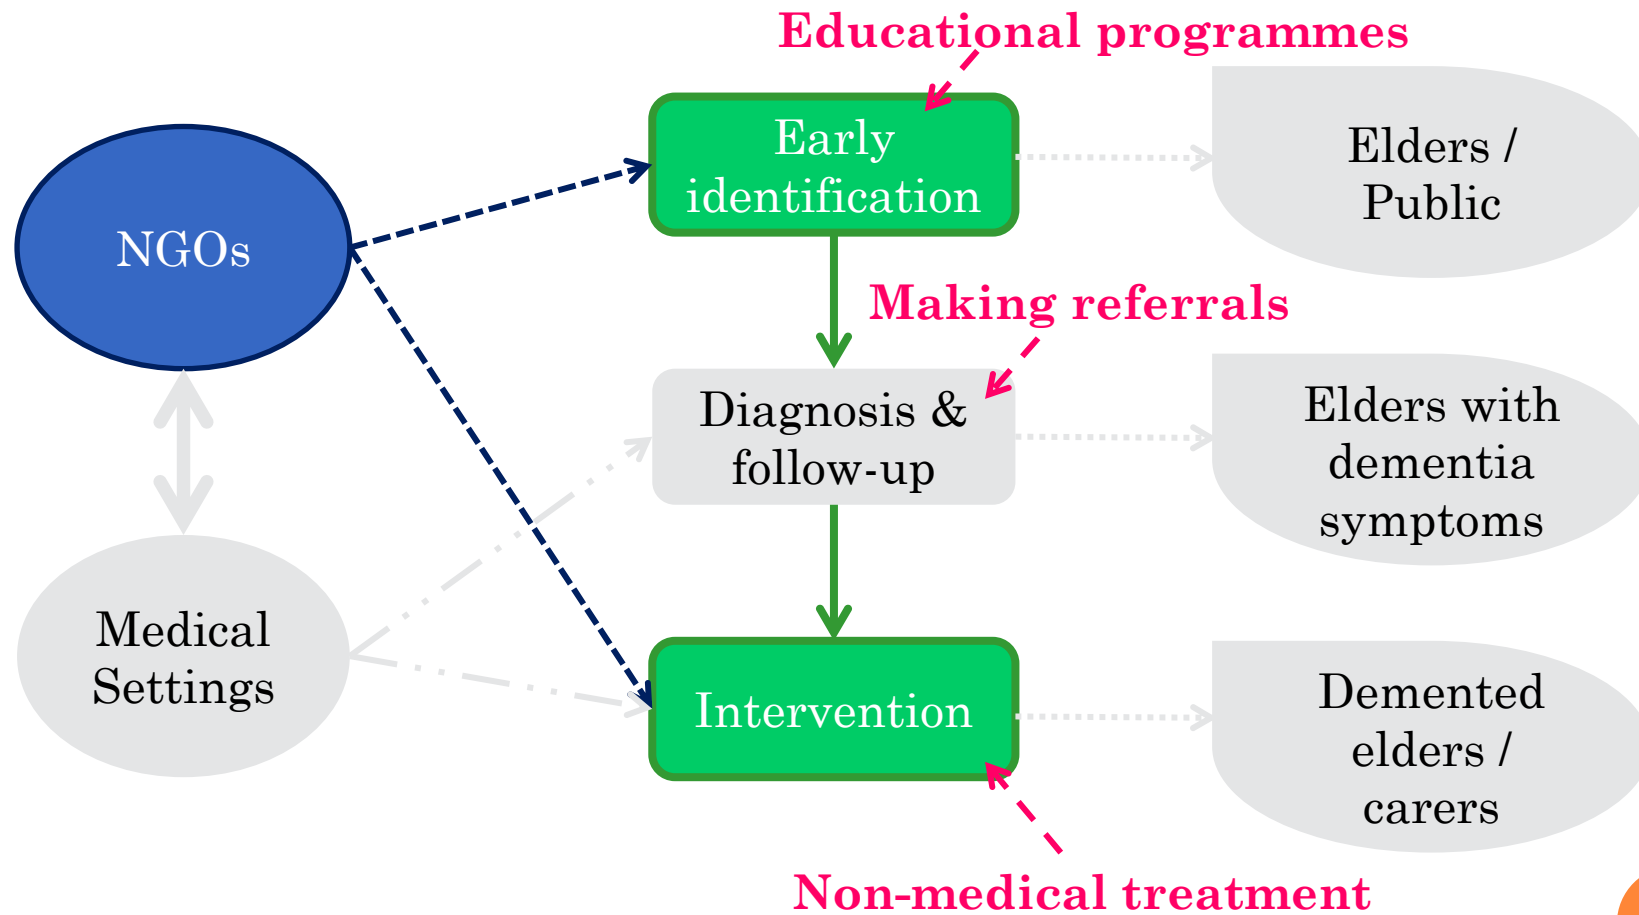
Educational programmes

NGOs

Early identification

Elders / Public

Making referrals

Diagnosis & follow-up

Elders with dementia symptoms

Medical Settings

Intervention

Demented elders / carers

Non-medical treatment